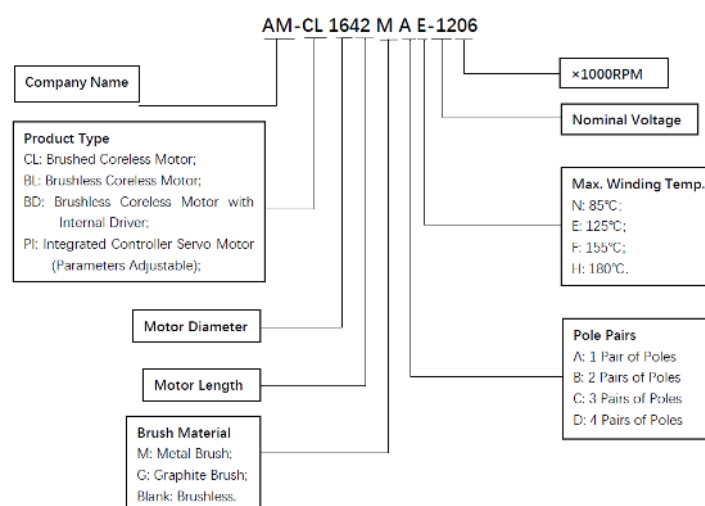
AM-CL 1642 M A E-1206

Company Name

Product Type
CL: Brushed Coreless Motor;
BL: Brushless Coreless Motor;
BD: Brushless Coreless Motor with Internal Driver;
PI: Integrated Controller Servo Motor (Parameters Adjustable);

Motor Diameter

Motor Length

Brush Material
M: Metal Brush;
G: Graphite Brush;
Blank: Brushless.

×1000RPM

Nominal Voltage

Max. Winding Temp.
N: 85℃;
E: 125℃;
F: 155℃;
H: 180℃.

Pole Pairs
A: 1 Pair of Poles
B: 2 Pairs of Poles
C: 3 Pairs of Poles
D: 4 Pairs of Poles